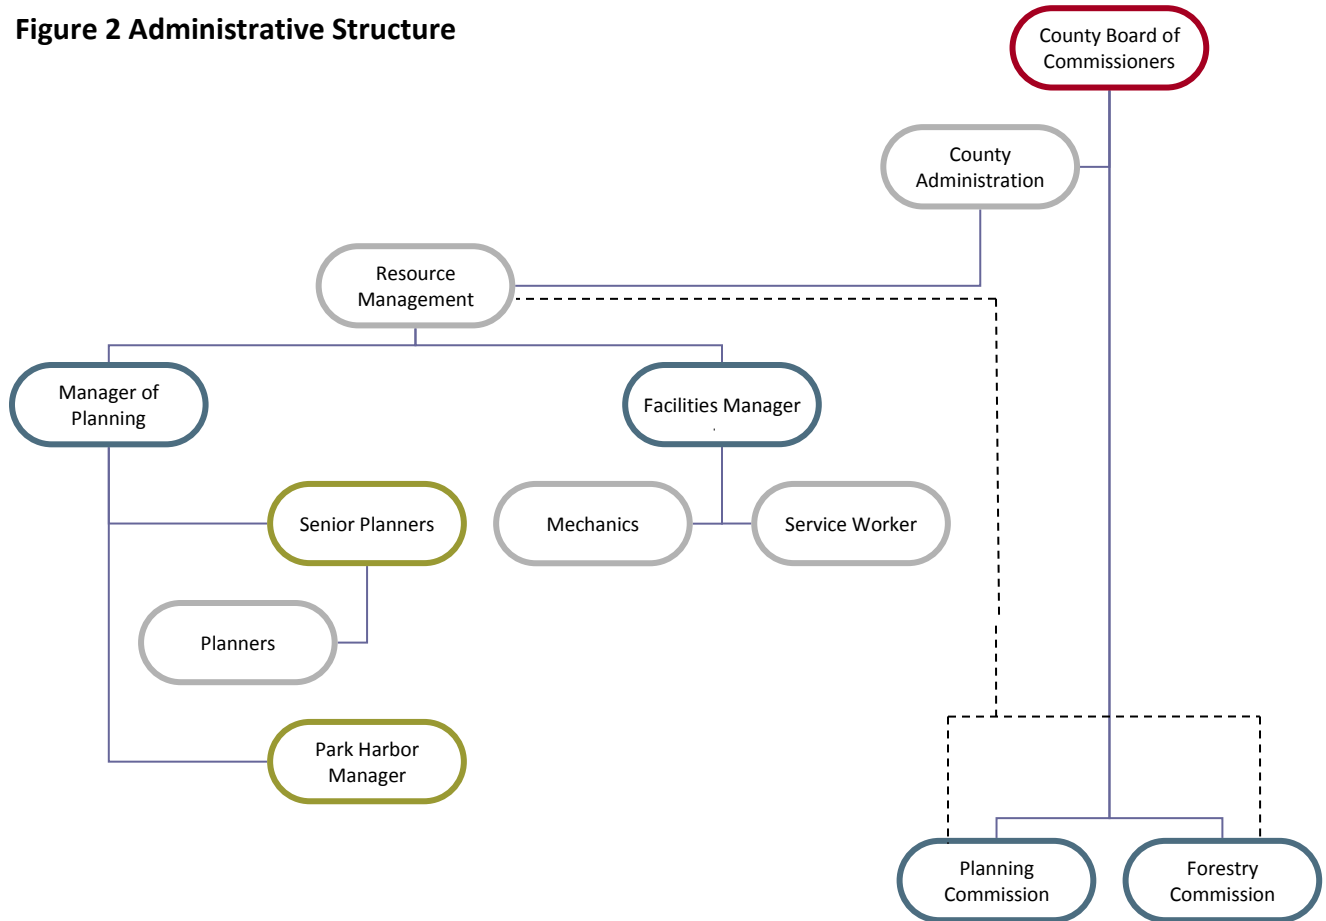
Figure 2 Administrative Structure

County Board of Commissioners

County Administration

Resource Management

Manager of Planning

Facilities Manager

Senior Planners

Mechanics

Service Worker

Planners

Park Harbor Manager

Planning Commission

Forestry Commission